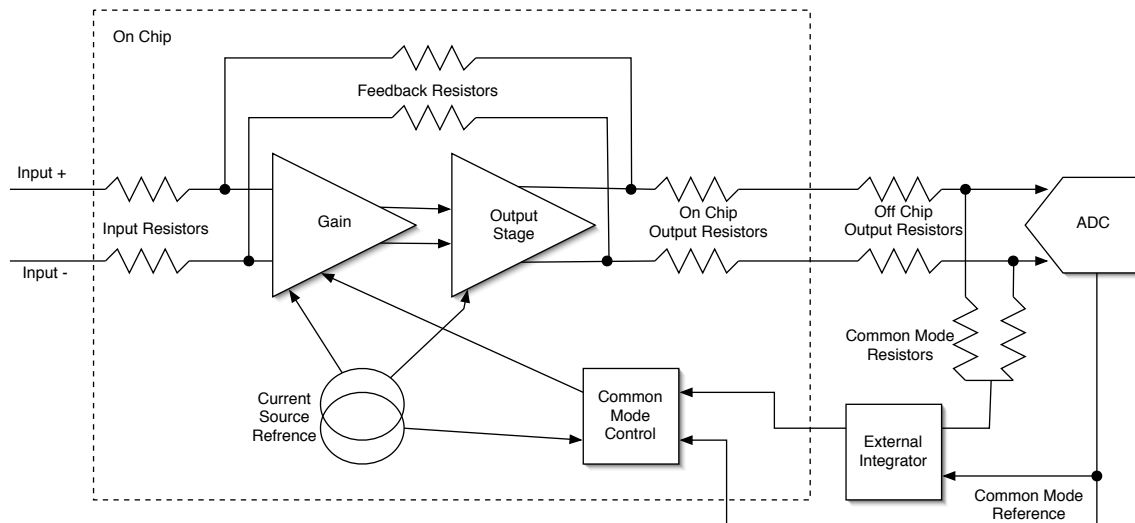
On Chip

Feedback Resistors

Input +

Input Resistors

Input -

Gain

Output Stage

On Chip Output Resistors

Off Chip Output Resistors

ADC

Common Mode Resistors

Current Source Refrence

Common Mode Control

External Integrator

Common Mode Reference